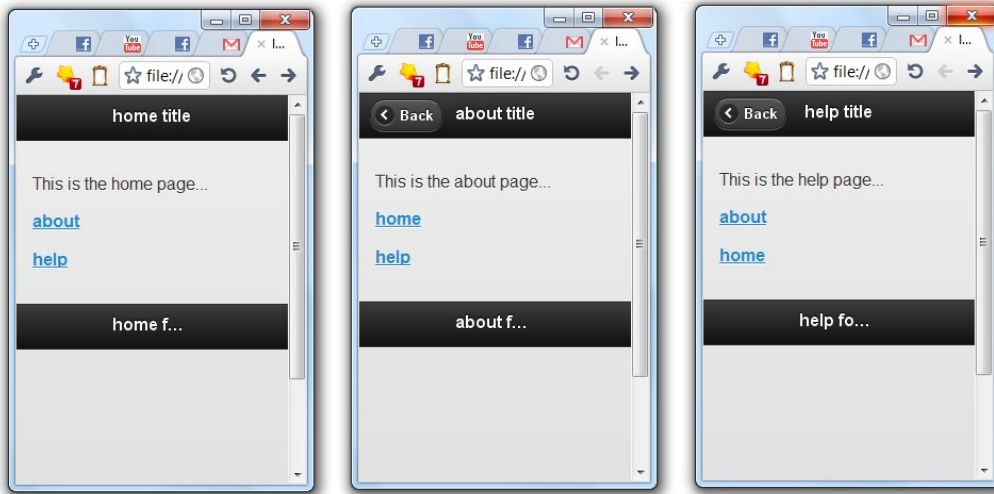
You Tube
× l...
7
file://
home title
This is the home page...
about
help
home f...

You Tube
× l...
7
file://
Back
about title
This is the about page...
home
help
about f...

You Tube
× l...
7
file://
Back
help title
This is the help page...
about
home
help fo...